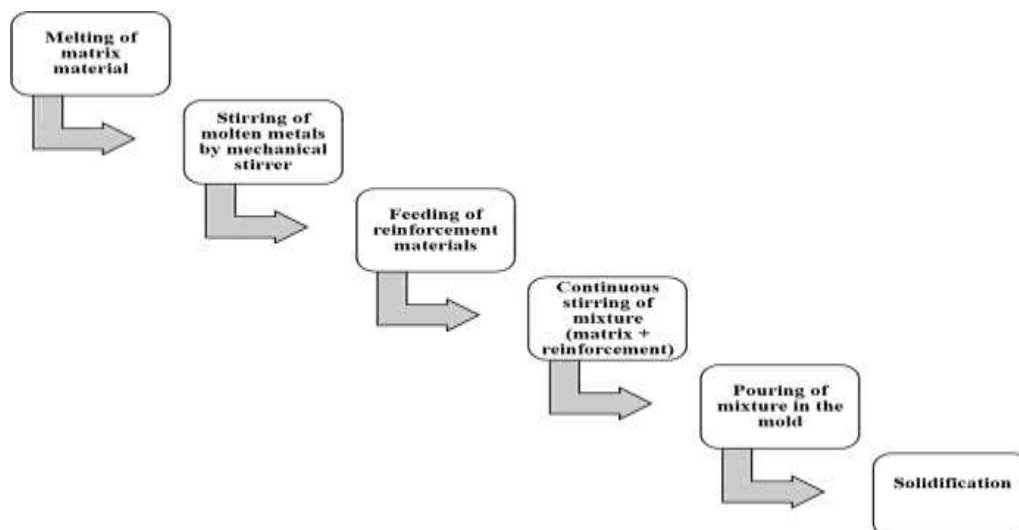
Melting of matrix material

Stirring of molten metals by mechanical stirrer

Feeding of reinforcement materials

Continuous stirring of mixture (matrix + reinforcement)

Pouring of mixture in the mold

Solidification